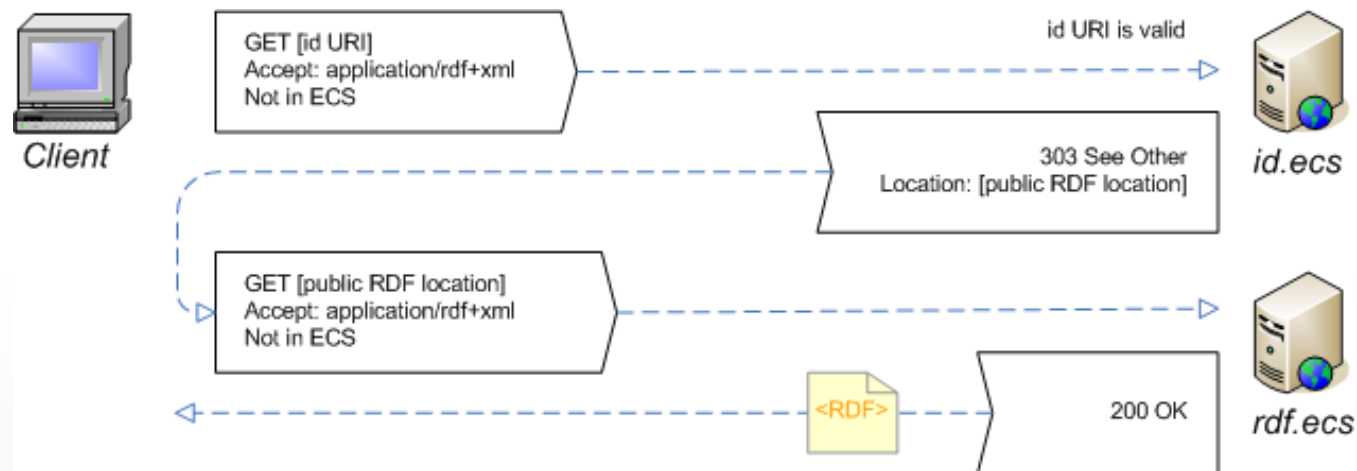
Client

GET [id URI]
Accept: application/rdf+xml
Not in ECS

id URI is valid

id.ecs

303 See Other
Location: [public RDF location]

GET [public RDF location]
Accept: application/rdf+xml
Not in ECS

rdf.ecs

<RDF>

200 OK